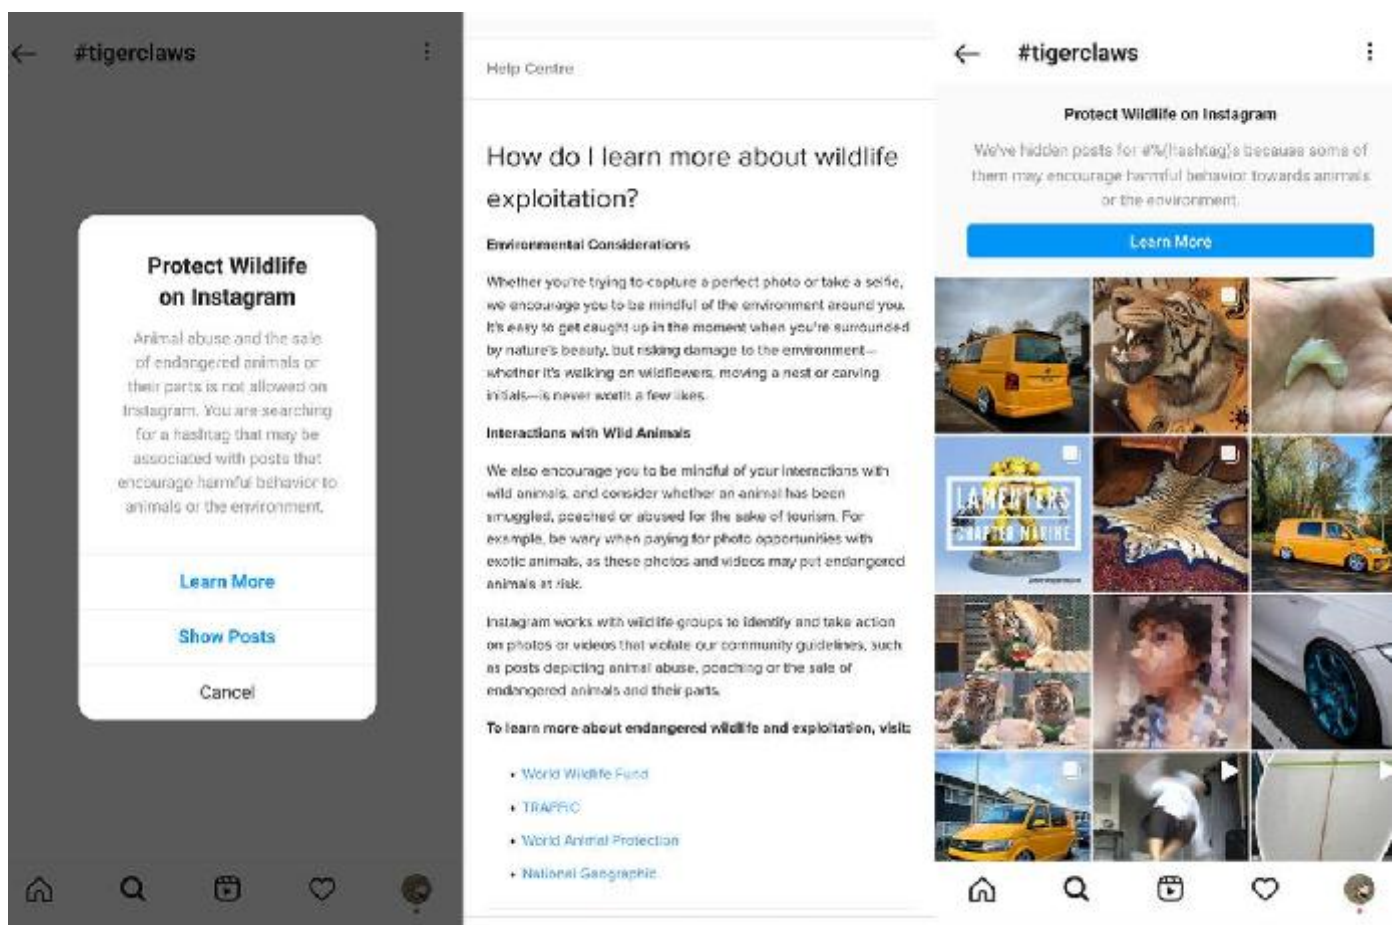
#tigerclaws

Protect Wildlife on Instagram

Animal abuse and the sale of endangered animals or their parts is not allowed on Instagram. You are searching for a hashtag that may be associated with posts that encourage harmful behavior to animals or the environment.

Learn More

Show Posts

Cancel

Help Centre

How do I learn more about wildlife exploitation?

Environmental Considerations

Whether you're trying to capture a perfect photo or take a selfie, we encourage you to be mindful of the environment around you. It's easy to get caught up in the moment when you're surrounded by nature's beauty, but risking damage to the environment—whether it's walking on wildflowers, moving a nest or carving initials—is never worth a few likes.

Interactions with Wild Animals

We also encourage you to be mindful of your interactions with wild animals, and consider whether an animal has been smuggled, poached or abused for the sake of tourism. For example, be wary when paying for photo opportunities with exotic animals, as these photos and videos may put endangered animals at risk.

Instagram works with wildlife groups to identify and take action on photos or videos that violate our community guidelines, such as posts depicting animal abuse, poaching or the sale of endangered animals and their parts.

To learn more about endangered wildlife and exploitation, visit:

• World Wildlife Fund
• TRAFFIC
• World Animal Protection
• National Geographic

#tigerclaws

Protect Wildlife on Instagram

We've hidden posts for #%{hashtag}s because some of them may encourage harmful behavior towards animals or the environment.

Learn More

LAMENTERS CHAPTER MARINE